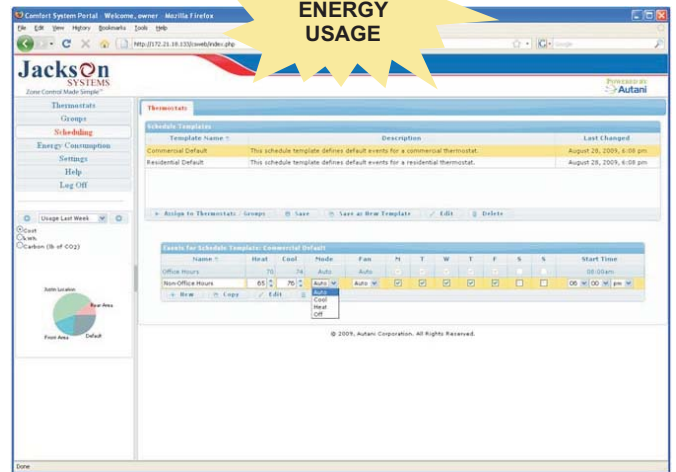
Comfort System Portal · Welcome, owner · Mozilla Firefox

ENERGY USAGE

File Edit View History Bookmarks Tools Help

http://172.21.18.133/web/index.php

Jackson SYSTEMS
Zone Control Made Simple

Powered by Autani

Thermostats
Groups
Scheduling
Energy Consumption
Settings
Help
Log Off

Usage Last Week
Cost
kWh
Carbon (lb of CO2)

Justin Location
Rear Area
Front Area
Default

Thermostats

Schedule Templates

| Template Name | Description | Last Changed |
|---|---|---|
| Commercial Default | This schedule template defines default events for a commercial thermostat. | August 28, 2009, 6:08 pm |
| Residential Default | This schedule template defines default events for a residential thermostat. | August 28, 2009, 6:08 pm |

Assign to Thermostats / Groups | Save | Save as New Template | Edit | Delete

Events for Schedule Template: Commercial Default

| Name | Heat | Cool | Mode | Fan | M | T | W | T | F | S | S | Start Time |
|---|---|---|---|---|---|---|---|---|---|---|---|---|
| Office Hours | 70 | 74 | Auto | Auto | | | | | | | | 08:00am |
| Non-Office Hours | 65 | 76 | Auto | Auto | | | | | | | | 06 00 pm |

New | Copy | Edit

Auto
Cool
Heat
Off

© 2009, Autani Corporation. All Rights Reserved.

Done